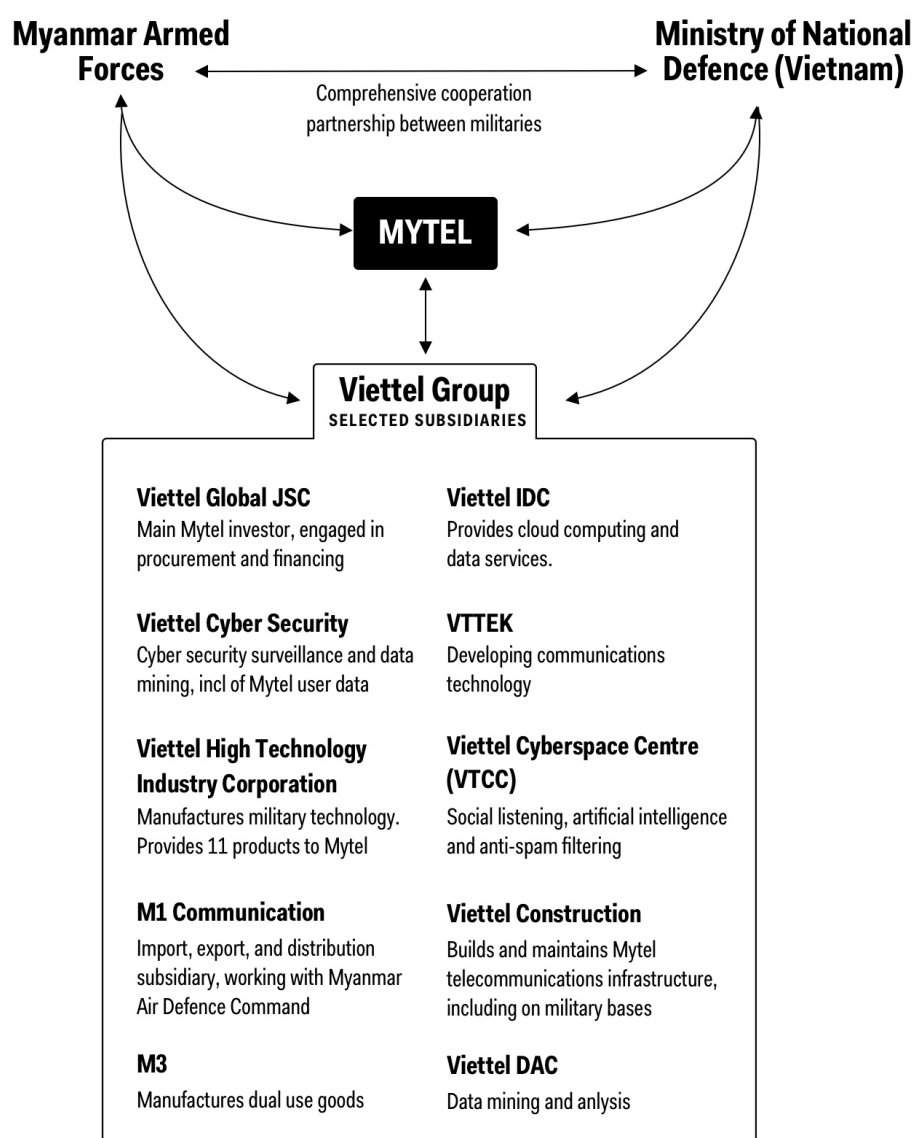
Myanmar Armed Forces

Ministry of National Defence (Vietnam)

Comprehensive cooperation partnership between militaries

MYTEL

Viettel Group
SELECTED SUBSIDIARIES

Viettel Global JSC
Main Mytel investor, engaged in procurement and financing

Viettel Cyber Security
Cyber security surveillance and data mining, incl of Mytel user data

Viettel High Technology Industry Corporation
Manufactures military technology. Provides 11 products to Mytel

M1 Communication
Import, export, and distribution subsidiary, working with Myanmar Air Defence Command

M3
Manufactures dual use goods

Viettel IDC
Provides cloud computing and data services.

VTTEK
Developing communications technology

Viettel Cyberspace Centre (VTCC)
Social listening, artificial intelligence and anti-spam filtering

Viettel Construction
Builds and maintains Mytel telecommunications infrastructure, including on military bases

Viettel DAC
Data mining and anlysis